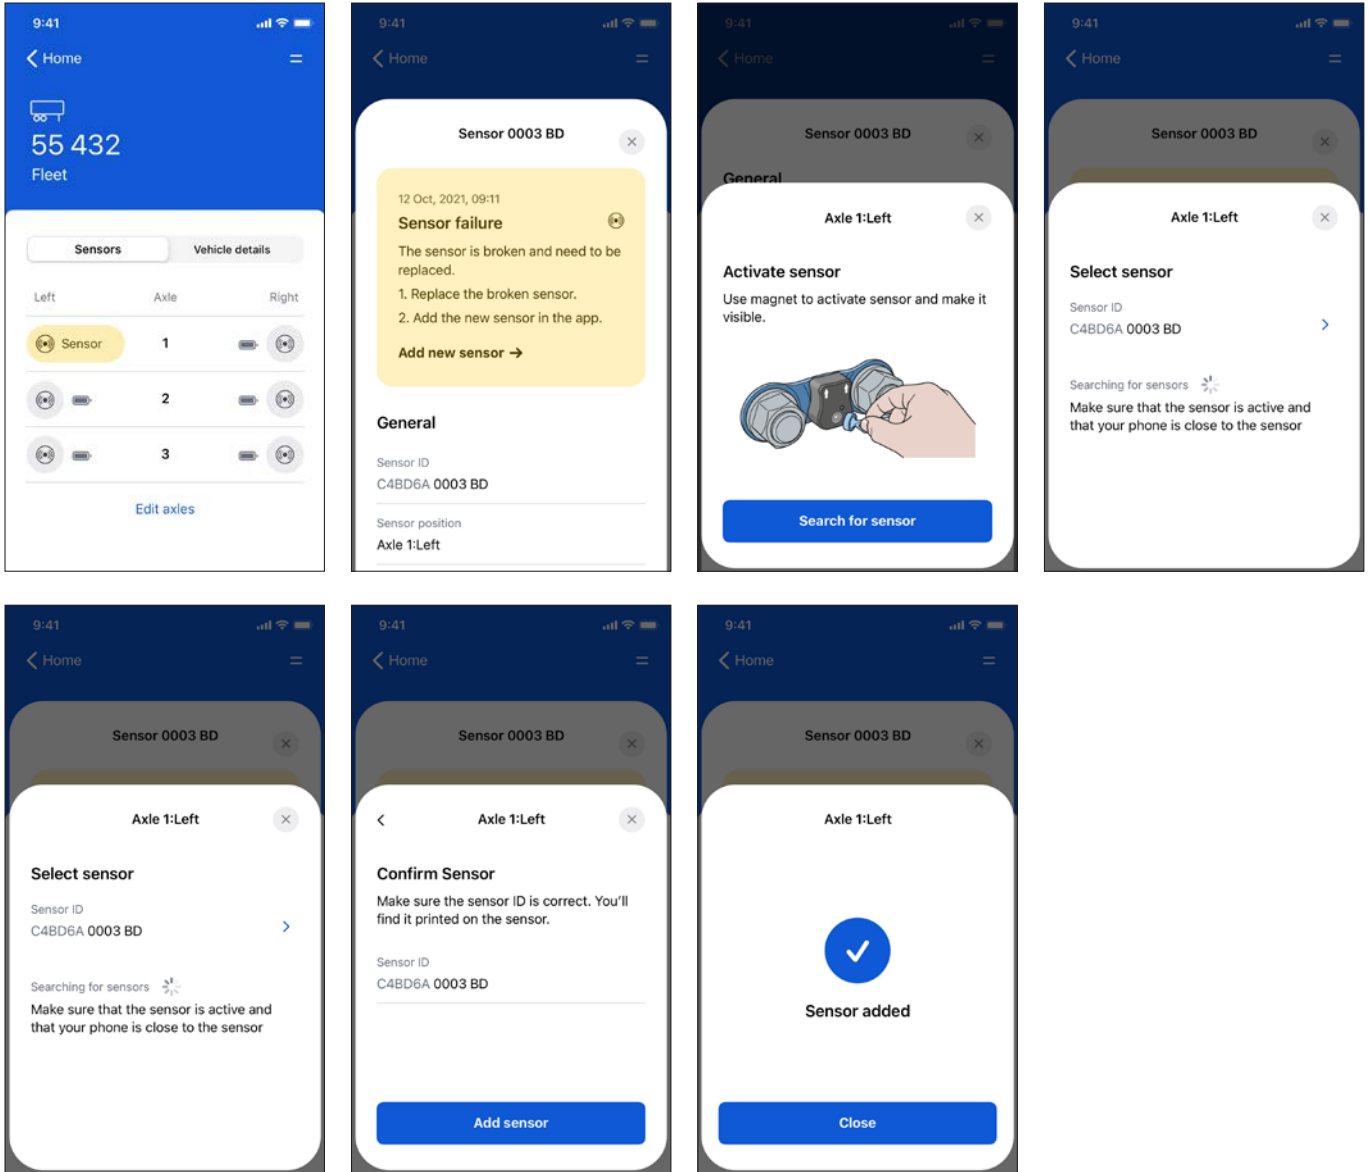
9:41
Home
55 432
Fleet
Sensors
Vehicle details
Left
Axle
Right
Sensor
1
2
3
Edit axles

9:41
Home
Sensor 0003 BD
12 Oct, 2021, 09:11
Sensor failure
The sensor is broken and need to be replaced.
1. Replace the broken sensor.
2. Add the new sensor in the app.
Add new sensor →
General
Sensor ID
C4BD6A 0003 BD
Sensor position
Axle 1:Left

9:41
Home
Sensor 0003 BD
General
Axle 1:Left
Activate sensor
Use magnet to activate sensor and make it visible.
Search for sensor

9:41
Home
Sensor 0003 BD
Axle 1:Left
Select sensor
Sensor ID
C4BD6A 0003 BD
Searching for sensors
Make sure that the sensor is active and that your phone is close to the sensor

9:41
Home
Sensor 0003 BD
Axle 1:Left
Select sensor
Sensor ID
C4BD6A 0003 BD
Searching for sensors
Make sure that the sensor is active and that your phone is close to the sensor

9:41
Home
Sensor 0003 BD
Axle 1:Left
Confirm Sensor
Make sure the sensor ID is correct. You'll find it printed on the sensor.
Sensor ID
C4BD6A 0003 BD
Add sensor

9:41
Home
Sensor 0003 BD
Axle 1:Left
Sensor added
Close